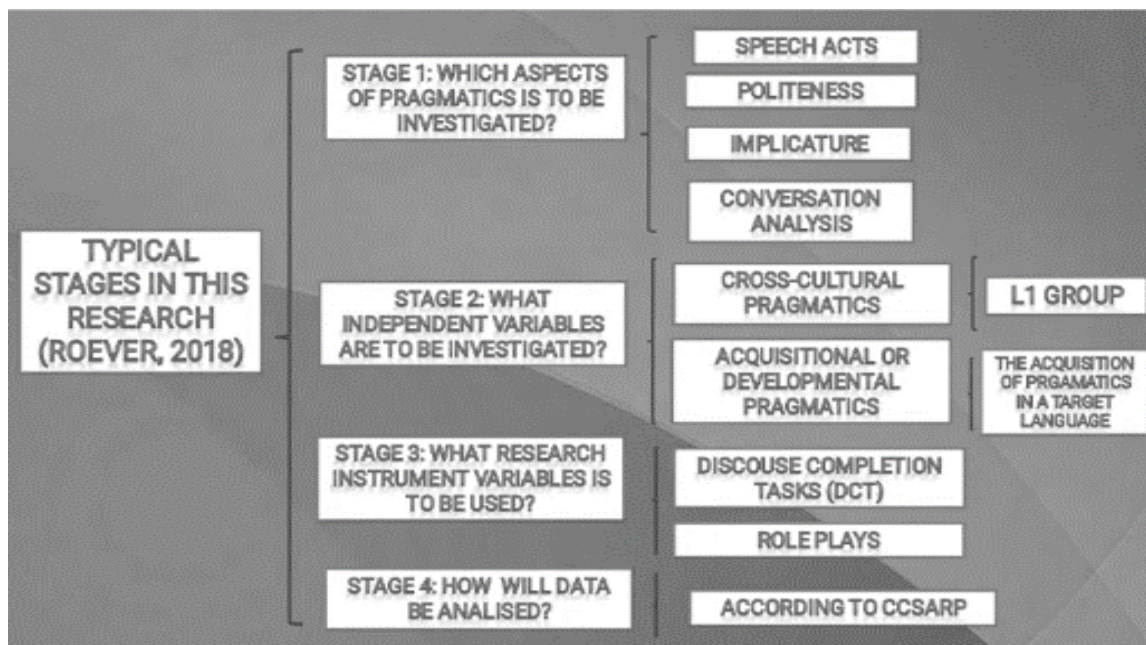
TYPICAL STAGES IN THIS RESEARCH (ROEVER, 2018)

STAGE 1: WHICH ASPECTS OF PRAGMATICS IS TO BE INVESTIGATED?

SPEECH ACTS

POLITENESS

IMPLICATURE

CONVERSATION ANALYSIS

STAGE 2: WHAT INDEPENDENT VARIABLES ARE TO BE INVESTIGATED?

CROSS-CULTURAL PRAGMATICS

L1 GROUP

ACQUISITIONAL OR DEVELOPMENTAL PRAGMATICS

THE ACQUISITION OF PRGAMATICS IN A TARGET LANGUAGE

STAGE 3: WHAT RESEARCH INSTRUMENT VARIABLES IS TO BE USED?

DISCOUSE COMPLETION TASKS (DCT)

ROLE PLAYS

STAGE 4: HOW WILL DATA BE ANALISED?

ACCORDING TO CCSARP